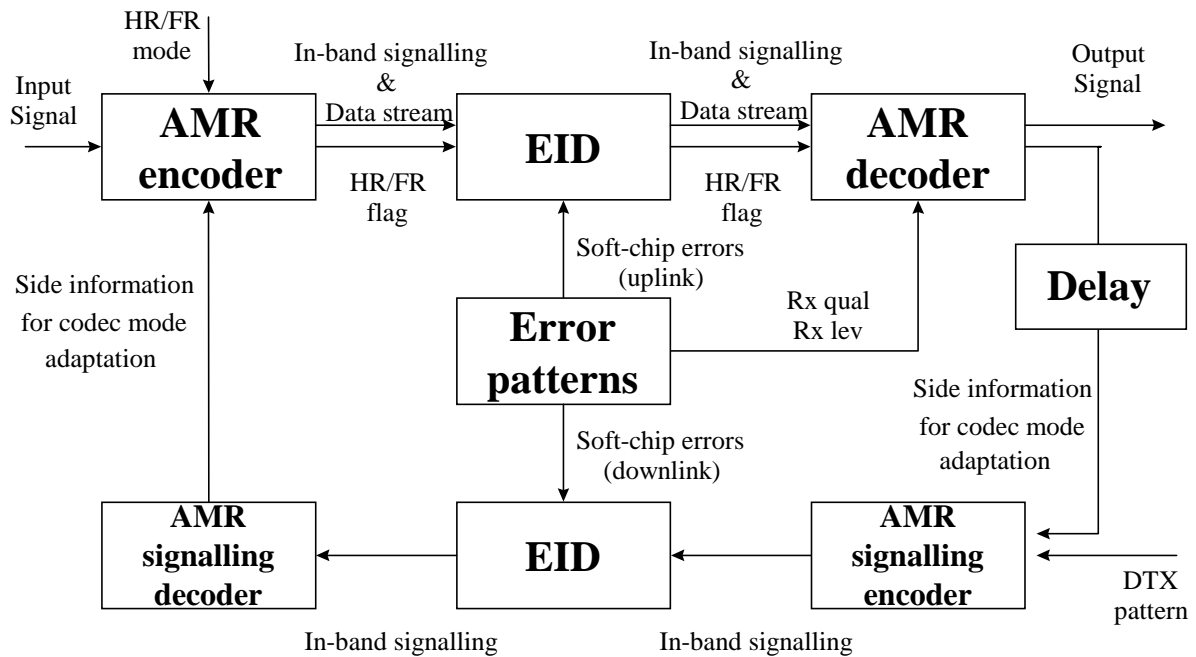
HR/FR mode

Input Signal

AMR encoder

In-band signalling & Data stream

HR/FR flag

EID

In-band signalling & Data stream

HR/FR flag

AMR decoder

Output Signal

Side information for codec mode adaptation

Soft-chip errors (uplink)

Error patterns

Rx qual Rx lev

Delay

Side information for codec mode adaptation

Soft-chip errors (downlink)

AMR signalling decoder

EID

AMR signalling encoder

DTX pattern

In-band signalling

In-band signalling